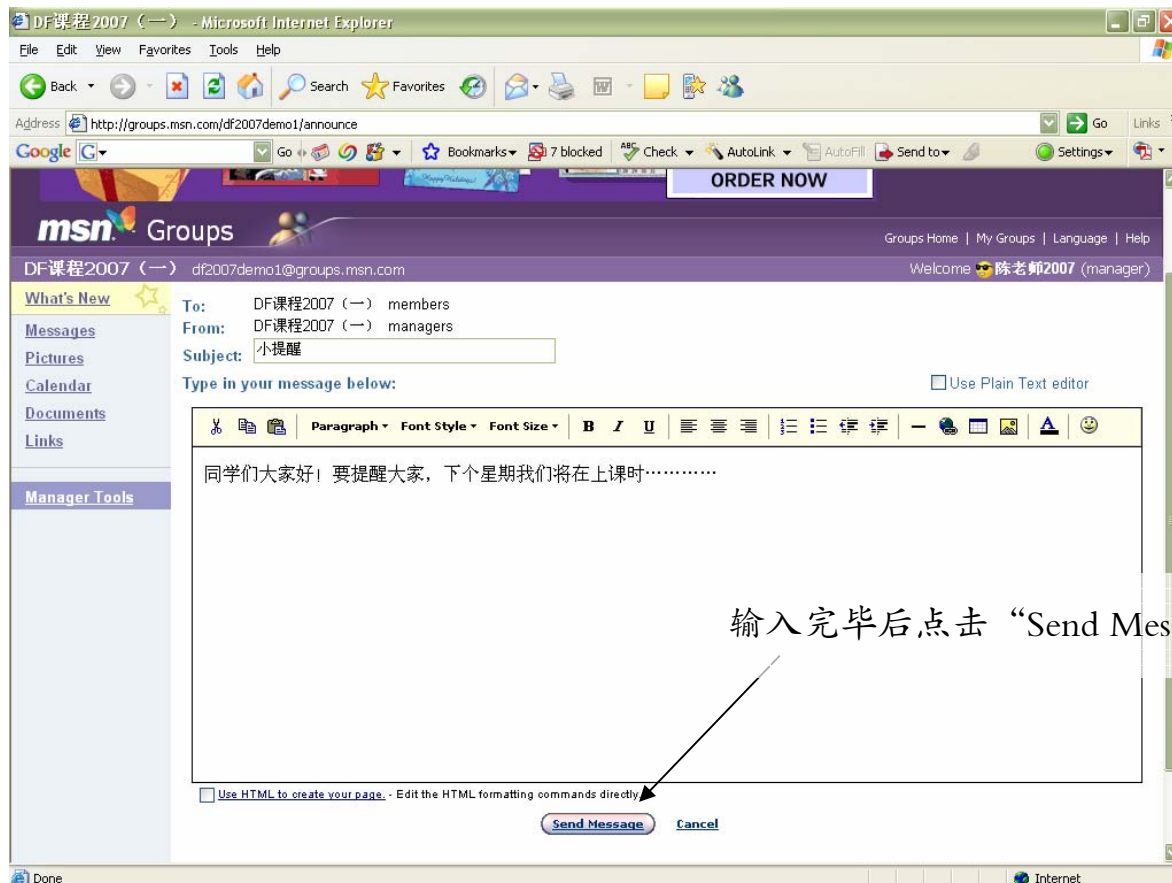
DF课程2007（一） - Microsoft Internet Explorer

File Edit View Favorites Tools Help

Back Search Favorites

Address http://groups.msn.com/df2007demo1/announce Go Links

Google G Go Bookmarks 7 blocked Check AutoLink AutoFill Send to Settings

ORDER NOW

msn Groups

Groups Home | My Groups | Language | Help

DF课程2007（一） df2007demo1@groups.msn.com

Welcome 陈老师2007 (manager)

What's New
Messages
Pictures
Calendar
Documents
Links

Manager Tools

To: DF课程2007（一） members
From: DF课程2007（一） managers
Subject: 小提醒

Type in your message below:

Use Plain Text editor

Paragraph Font Style Font Size B I U

同学们大家好！要提醒大家，下个星期我们将在上课时…………

输入完毕后点击“Send Mes

Use HTML to create your page. - Edit the HTML formatting commands directly.

Send Message Cancel

Done

Internet